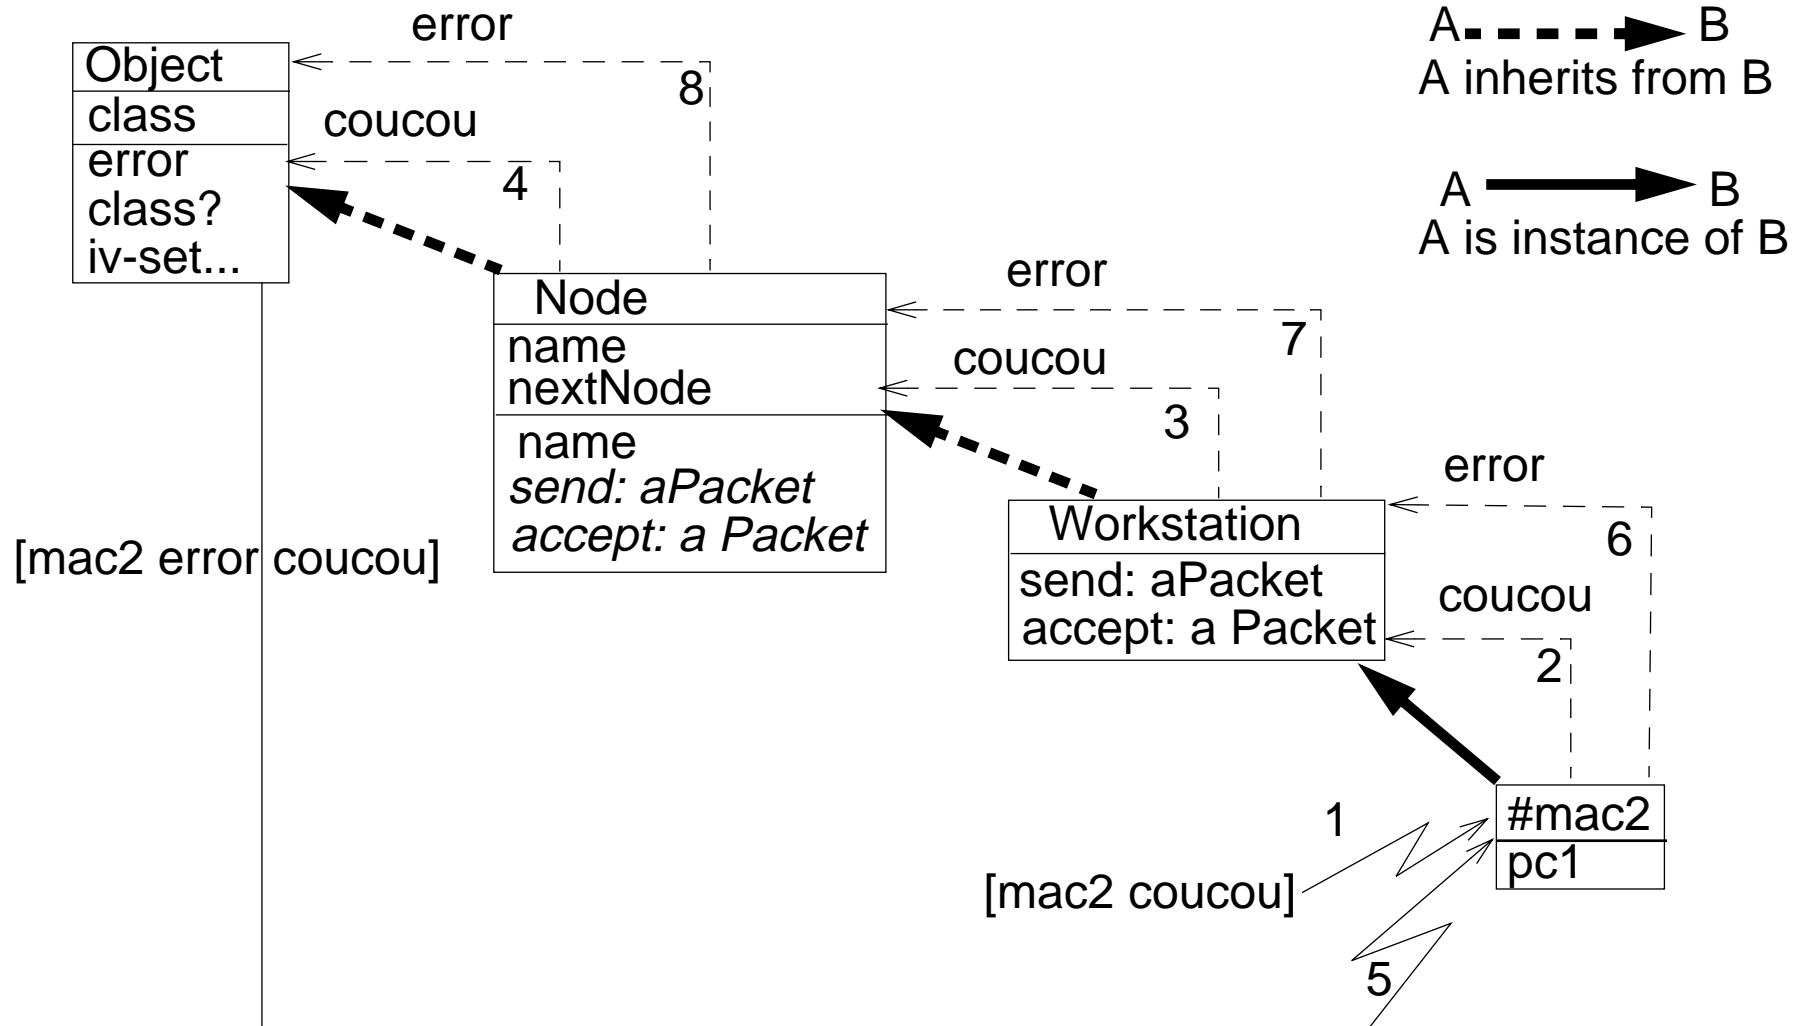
error

Object
class
error
class?
iv-set...

8

coucou

4

A B
A inherits from B

A B
A is instance of B

error

Node
name
nextNode
name
*send: aPacket*
*accept: a Packet*

7

coucou

3

error

Workstation
send: aPacket
accept: a Packet

6

coucou

2

[mac2 error coucou]

1

#mac2
pc1

[mac2 coucou]

5